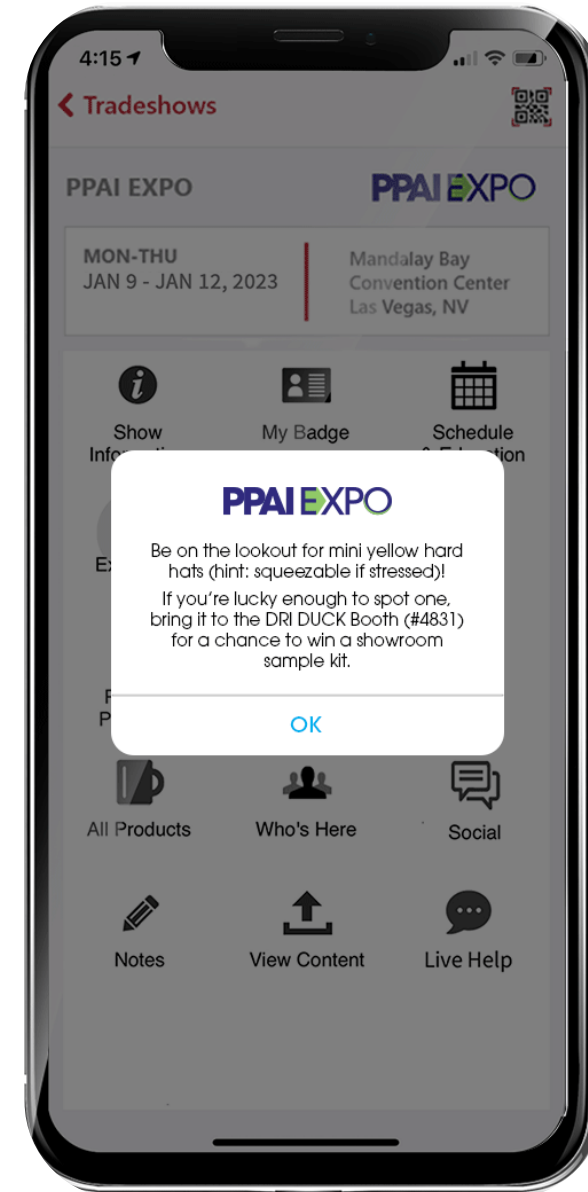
4:15

Tradeshows

PPAI EXPO

PPAI EXPO

MON-THU
JAN 9 - JAN 12, 2023

Mandalay Bay
Convention Center
Las Vegas, NV

Show Info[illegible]

My Badge

Schedule & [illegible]ion

Ex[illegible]

P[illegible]
P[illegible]

PPAI EXPO

Be on the lookout for mini yellow hard hats (hint: squeezable if stressed)!

If you're lucky enough to spot one, bring it to the DRI DUCK Booth (#4831) for a chance to win a showroom sample kit.

OK

All Products

Who's Here

Social

Notes

View Content

Live Help